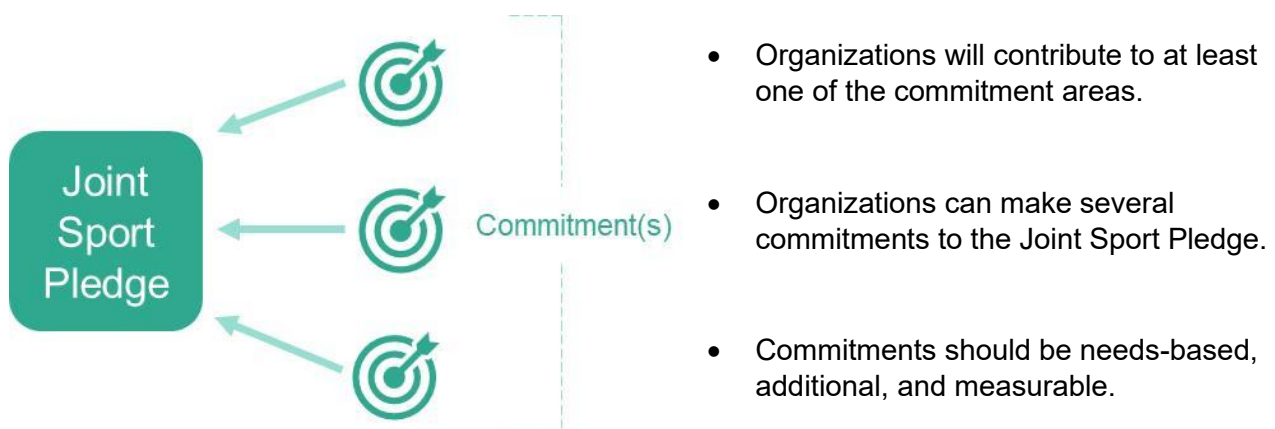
Joint Sport Pledge

Commitment(s)

- Organizations will contribute to at least one of the commitment areas.
- Organizations can make several commitments to the Joint Sport Pledge.
- Commitments should be needs-based, additional, and measurable.